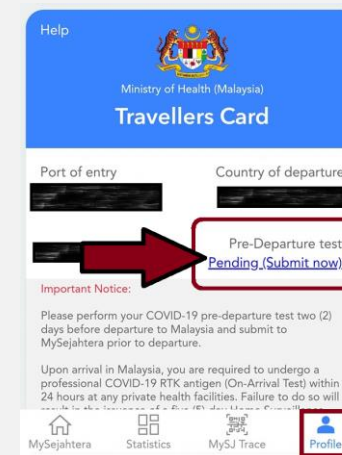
Help

Ministry of Health (Malaysia)

Travellers Card

Port of entry

Country of departure

Pre-Departure test

Pending (Submit now)

Important Notice:

Please perform your COVID-19 pre-departure test two (2) days before departure to Malaysia and submit to MySejahtera prior to departure.

Upon arrival in Malaysia, you are required to undergo a professional COVID-19 RTK antigen (On-Arrival Test) within 24 hours at any private health facilities. Failure to do so will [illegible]

MySejahtera

Statistics

MySJ Trace

Profile